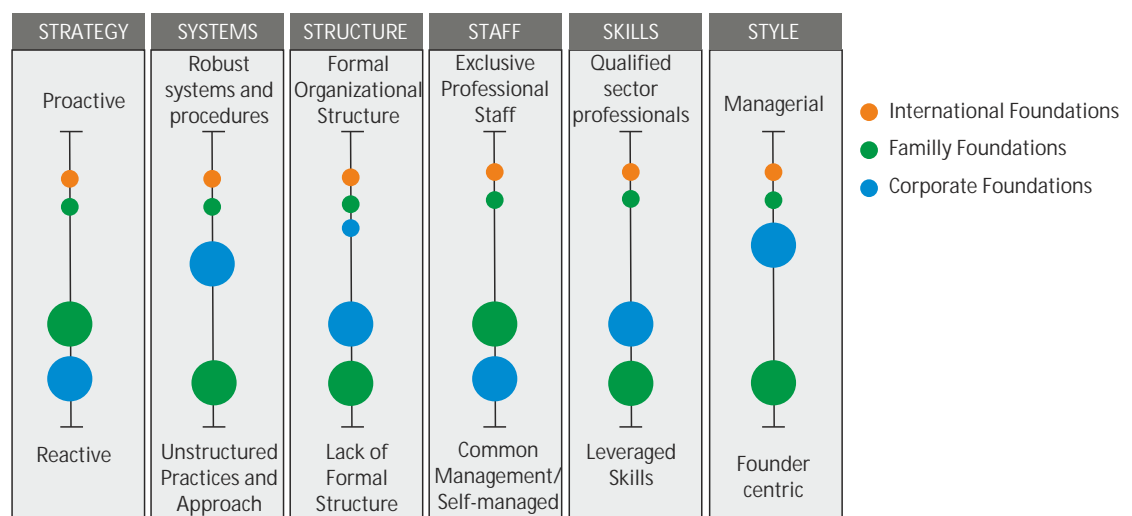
STRATEGY

Proactive

Reactive

SYSTEMS

Robust systems and procedures

Unstructured Practices and Approach

STRUCTURE

Formal Organizational Structure

Lack of Formal Structure

STAFF

Exclusive Professional Staff

Common Management/ Self-managed

SKILLS

Qualified sector professionals

Leveraged Skills

STYLE

Managerial

Founder centric

International Foundations

Familly Foundations

Corporate Foundations